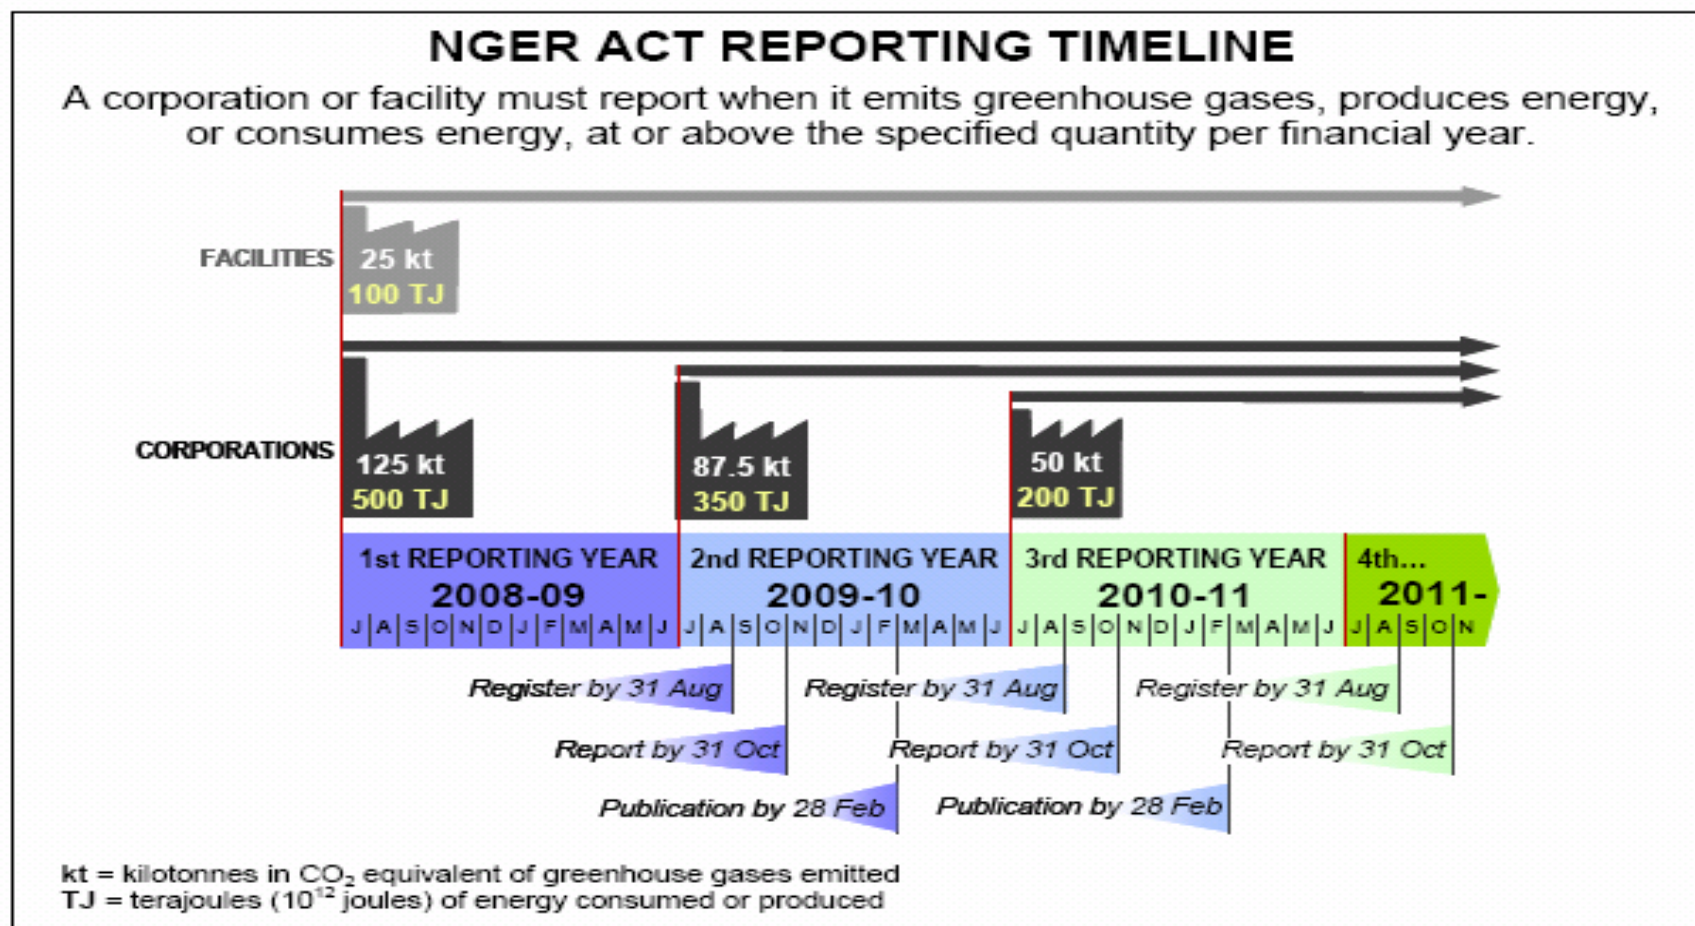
NGER ACT REPORTING TIMELINE

A corporation or facility must report when it emits greenhouse gases, produces energy, or consumes energy, at or above the specified quantity per financial year.

FACILITIES

25 kt
100 TJ

CORPORATIONS

125 kt
500 TJ

87.5 kt
350 TJ

50 kt
200 TJ

1st REPORTING YEAR
2008-09

2nd REPORTING YEAR
2009-10

3rd REPORTING YEAR
2010-11

4th...
2011-

J A S O N D J F M A M J J A S O N D J F M A M J J A S O N D J F M A M J J A S O N

Register by 31 Aug
Register by 31 Aug
Register by 31 Aug

Report by 31 Oct
Report by 31 Oct
Report by 31 Oct

Publication by 28 Feb
Publication by 28 Feb

kt = kilotonnes in $CO_2$ equivalent of greenhouse gases emitted
TJ = terajoules ($10^{12}$ joules) of energy consumed or produced